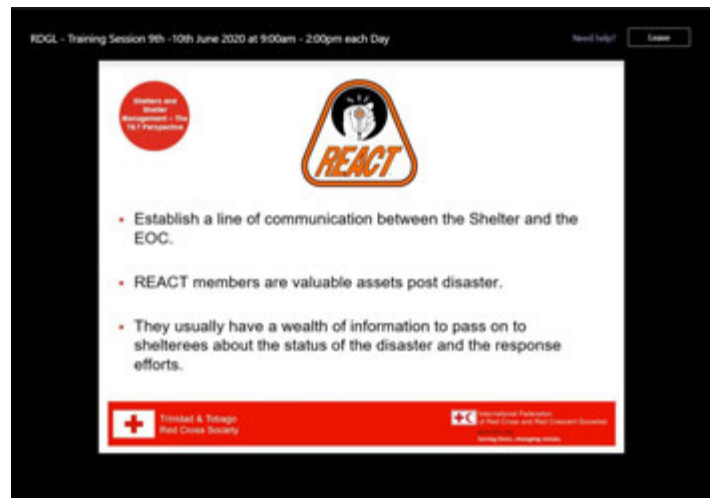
RDGL - Training Session 9th -10th June 2020 at 9:00am - 2:00pm each Day

Need help?

Leave

Shelters and Shelter Management – The T&T Perspective

REACT

- Establish a line of communication between the Shelter and the EOC.

- REACT members are valuable assets post disaster.

- They usually have a wealth of information to pass on to shelterees about the status of the disaster and the response efforts.

Trinidad & Tobago Red Cross Society

International Federation of Red Cross and Red Crescent Societies

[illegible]

Saving lives, changing minds.